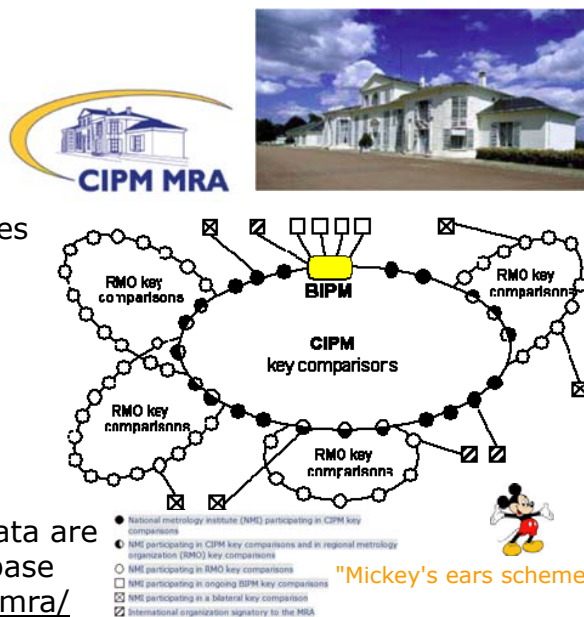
CIPM MRA

es

BIPM

RMO key comparisons

RMO key comparisons

CIPM
key comparisors

RMO key comparisons

RMO key comparisons

ata are
base
mra/

National metrology institute (NMI) participating in CIPM key comparisons
NMI participating in CIPM key comparisons and in regional metrology organization (RMO) key comparisons
NMI participating in RMO key comparisons
NMI participating in ongoing BIPM key comparisons
NMI participating in a bilateral key comparison
International organization signatory to the MRA

"Mickey's ears scheme